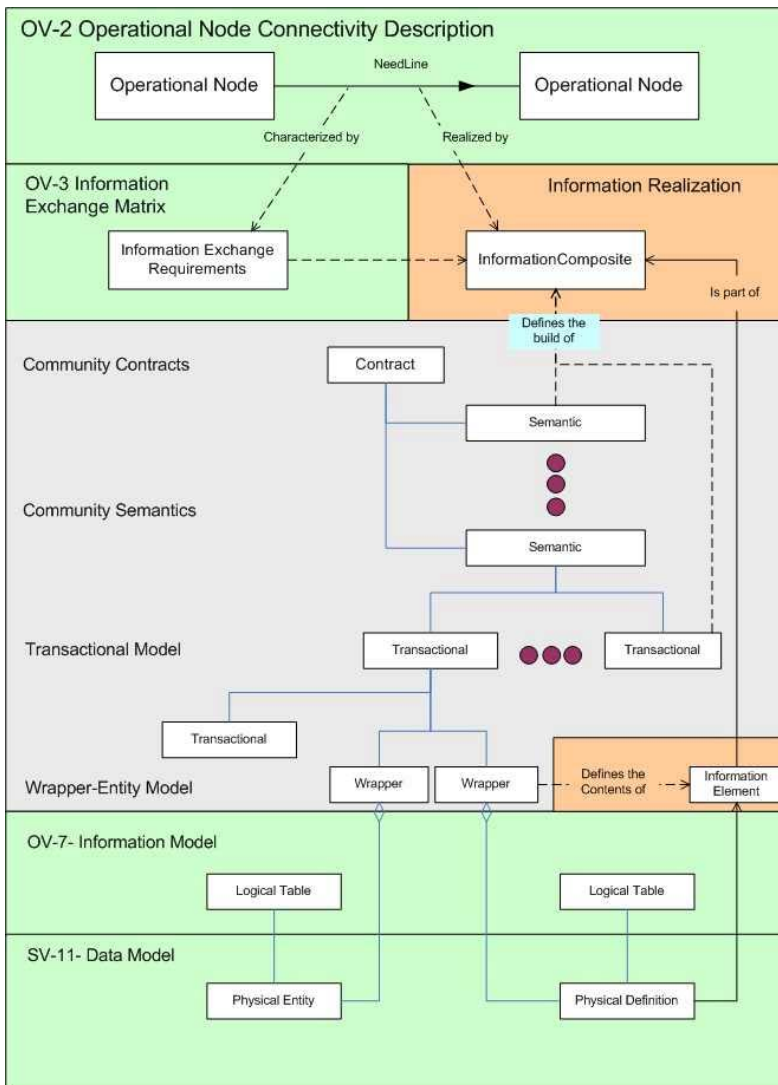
OV-2 Operational Node Connectivity Description

Operational Node

NeedLine

Operational Node

Characterized by

Realized by

OV-3 Information Exchange Matrix

Information Realization

Information Exchange Requirements

InformationComposite

Is part of

Defines the build of

Community Contracts

Contract

Semantic

Community Semantics

Semantic

Transactional Model

Transactional

Transactional

Transactional

Wrapper-Entity Model

Wrapper

Wrapper

Defines the Contents of

Information Element

OV-7- Information Model

Logical Table

Logical Table

SV-11- Data Model

Physical Entity

Physical Definition